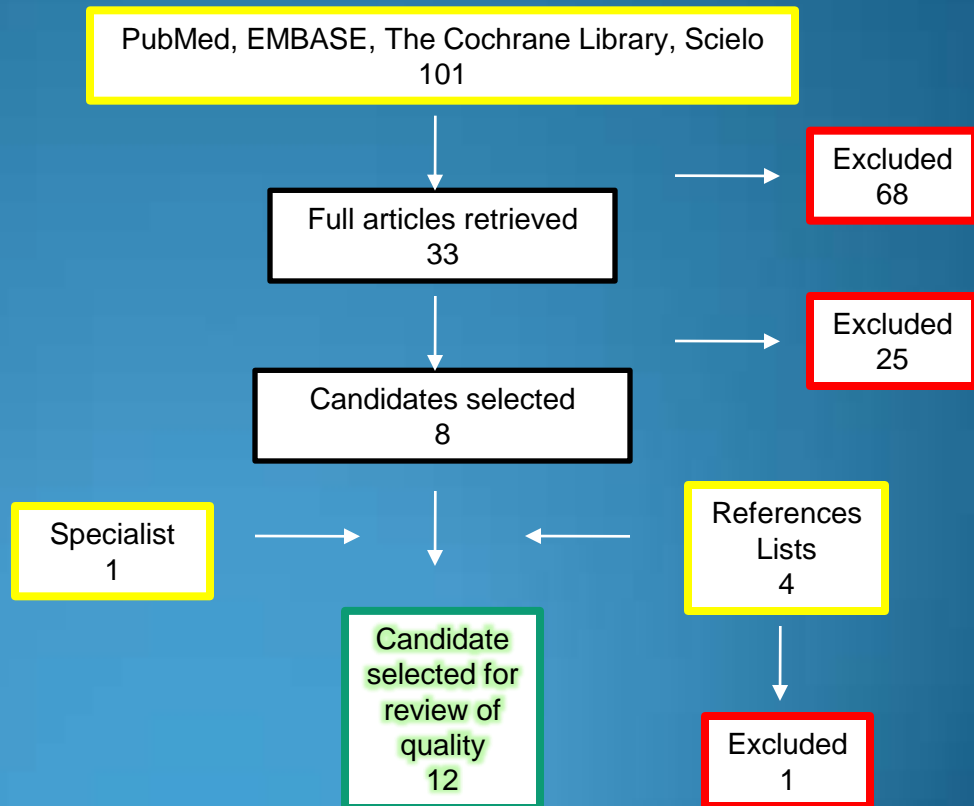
PubMed, EMBASE, The Cochrane Library, Scielo
101

Excluded
68

Full articles retrieved
33

Excluded
25

Candidates selected
8

Specialist
1

References Lists
4

Candidate selected for review of quality
12

Excluded
1